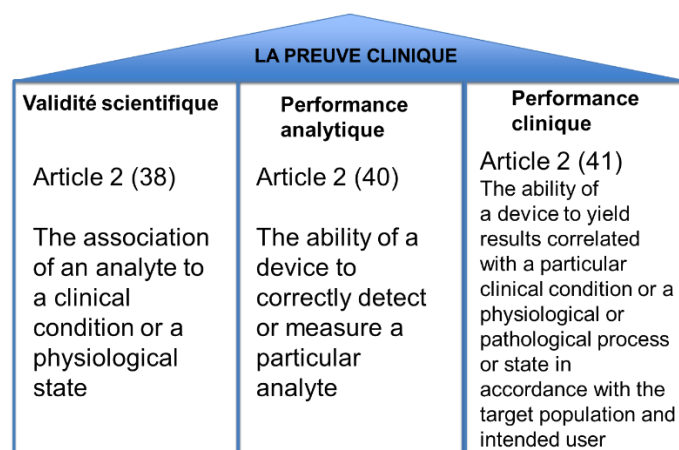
LA PREUVE CLINIQUE

Validité scientifique

Article 2 (38)

The association of an analyte to a clinical condition or a physiological state

Performance analytique

Article 2 (40)

The ability of a device to correctly detect or measure a particular analyte

Performance clinique

Article 2 (41)

The ability of a device to yield results correlated with a particular clinical condition or a physiological or pathological process or state in accordance with the target population and intended user